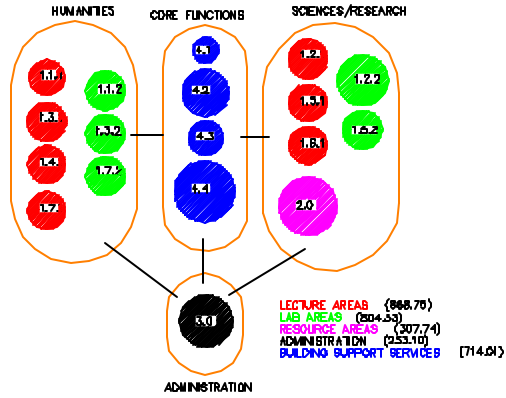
HUMANITIES

1.1.1
1.1.2
1.3.1
1.3.2
1.4
1.7.2
1.7

CORE FUNCTIONS

4.1
4.2
4.3
4.4

SCIENCES/RESEARCH

1.2
1.2.2
1.5.1
1.6.2
1.6.1
2.0

3.0

ADMINISTRATION

LECTURE AREAS (868.75)
LAB AREAS (504.53)
RESOURCE AREAS (307.74)
ADMINISTRATION (253.10)
BUILDING SUPPORT SERVICES (714.51)